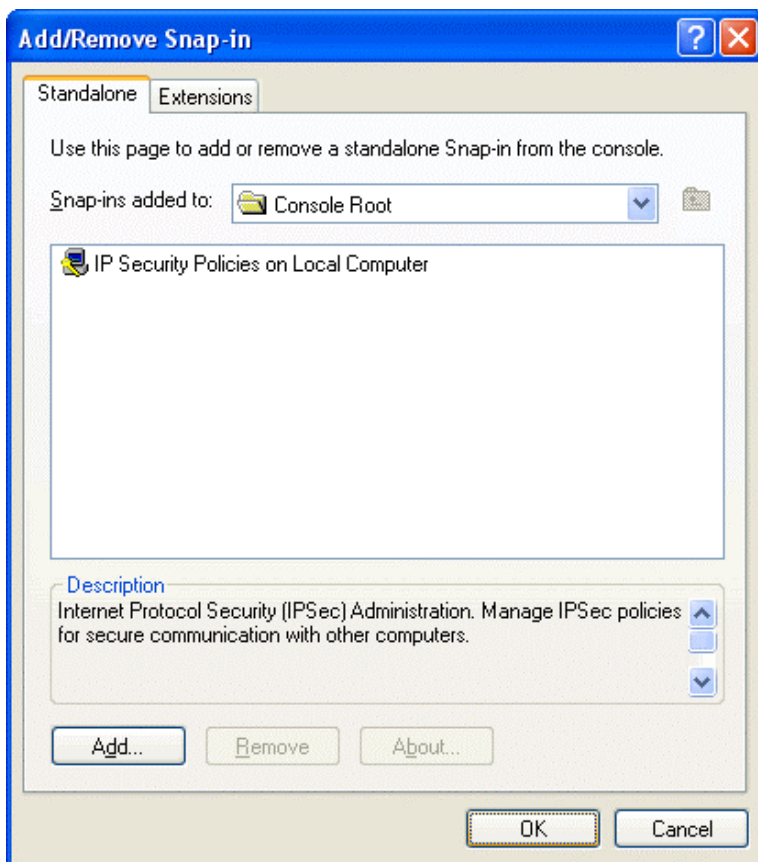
Add/Remove Snap-in

Standalone | Extensions

Use this page to add or remove a standalone Snap-in from the console.

Snap-ins added to: Console Root

IP Security Policies on Local Computer

Description
Internet Protocol Security (IPSec) Administration. Manage IPSec policies for secure communication with other computers.

Add... | Remove | About...

OK | Cancel